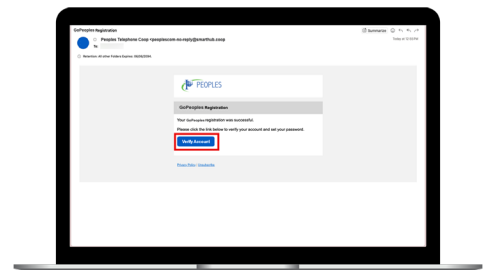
GoPeoples Registration

Peoples Telephone Coop <peoplescom-no-reply@smarthub.coop>

To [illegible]

Retention: All other Folders Expires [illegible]

Summarize

Today at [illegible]

PEOPLES

GoPeoples Registration

Your GoPeoples registration was successful.

Please click the link below to verify your account and set your password.

Verify Account

Privacy Policy | Unsubscribe